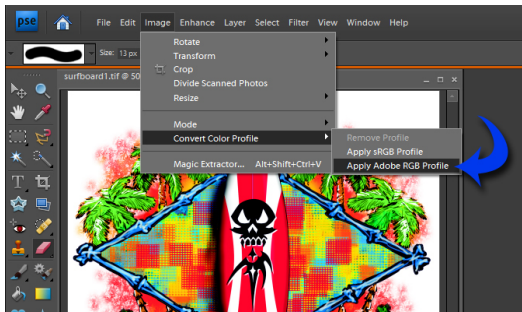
pse

File Edit Image Enhance Layer Select Filter View Window Help

Size: 13 px

surfboard1.tif @ 50

Rotate
Transform
Crop
Divide Scanned Photos
Resize

Mode
Convert Color Profile

Magic Extractor... Alt+Shift+Ctrl+V

Remove Profile
Apply sRGB Profile
Apply Adobe RGB Profile